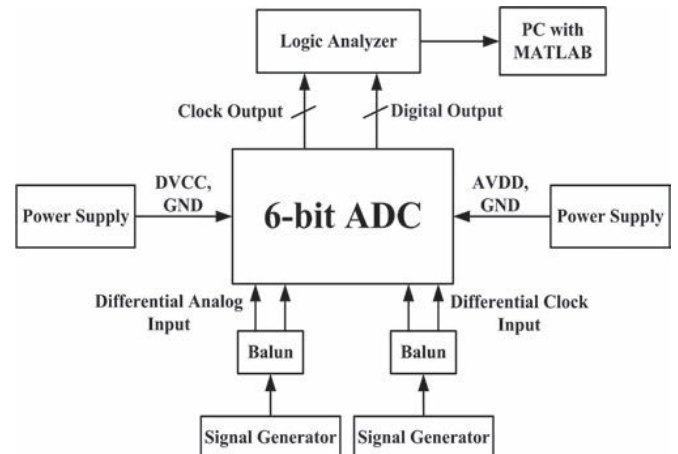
Logic Analyzer

PC with MATLAB

Clock Output

Digital Output

Power Supply

DVCC, GND

6-bit ADC

AVDD, GND

Power Supply

Differential Analog Input

Differential Clock Input

Balun

Balun

Signal Generator

Signal Generator